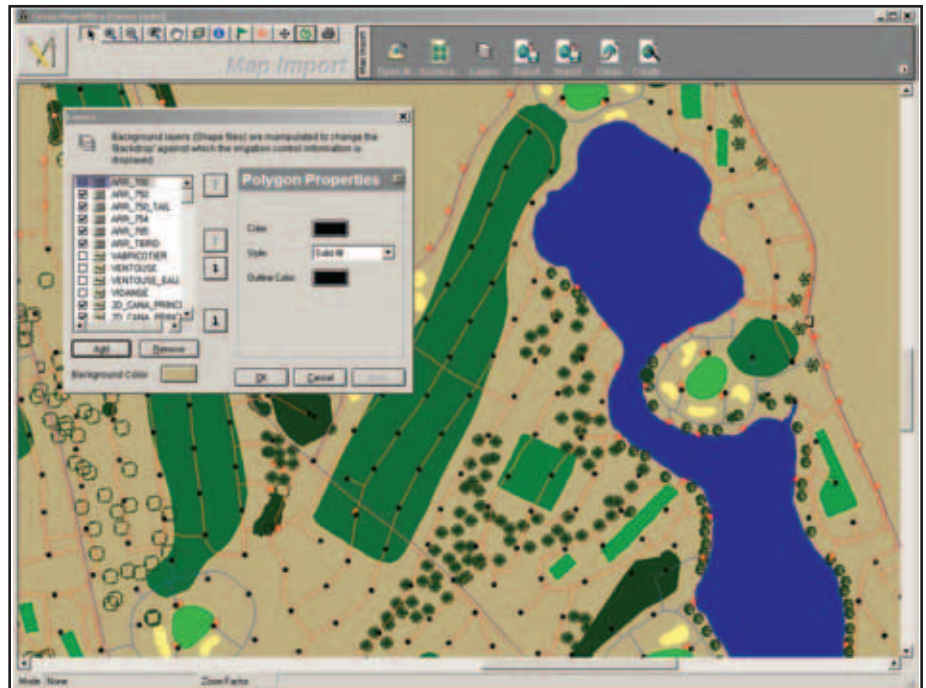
Map Import

Layers

Background layers (Shape files) are manipulated to change the Backdrop against which the irrigation control information is displayed.

ARR_750
ARR_750
ARR_750_TAIL
ARR_754
ARR_765
ARR_TIBRD
VABRICOTIER
VENTOUSE
VENTOUSE_EAU
VIDANGE
ZD_CANA_PRINCI
ZD_CANA_PRINCI

1

1

Add

Remove

Background Color

Polygon Properties

Color

Style

Solid fill

Outline Color

Ok

Cancel

Apply

Mode: None

Zoom Factor